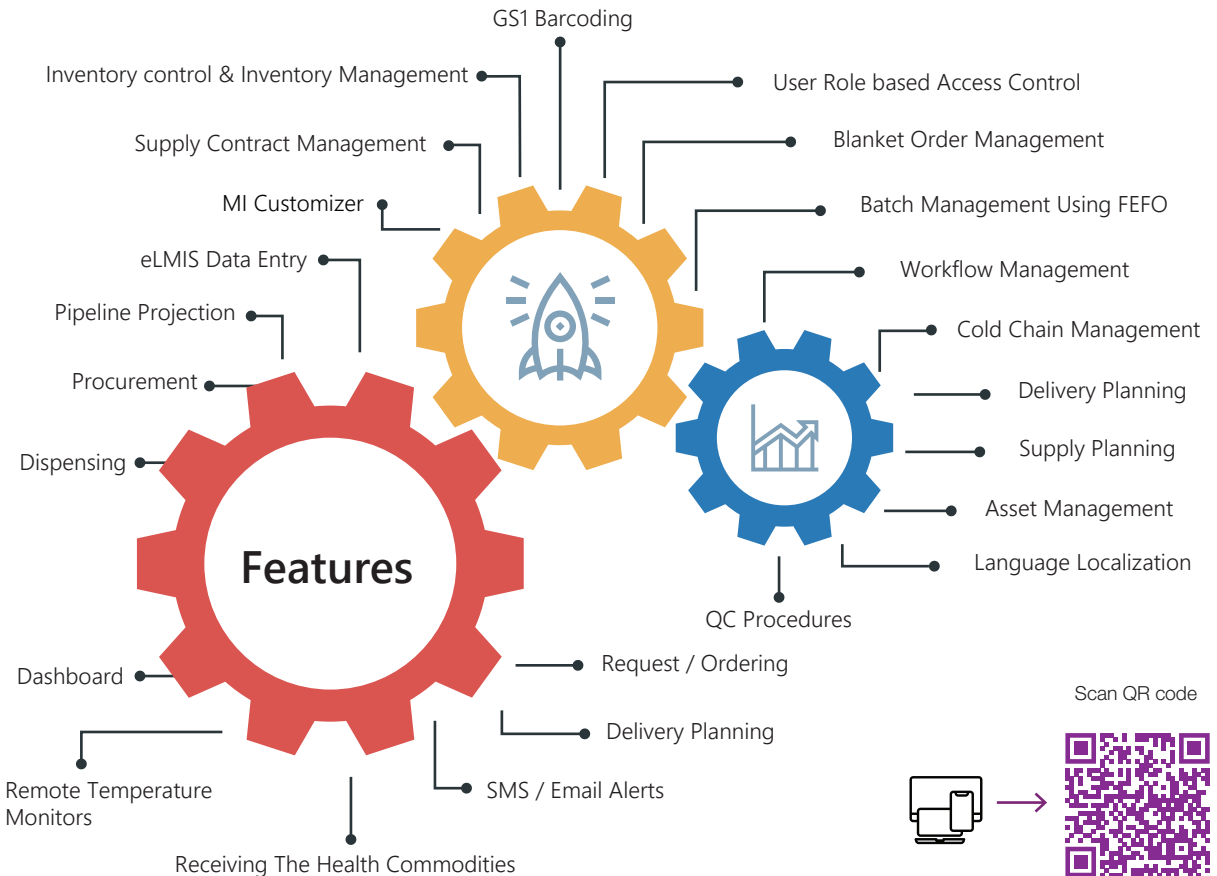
GS1 Barcoding

Inventory control & Inventory Management

User Role based Access Control

Supply Contract Management

Blanket Order Management

MI Customizer

Batch Management Using FEFO

eLMIS Data Entry

Workflow Management

Pipeline Projection

Cold Chain Management

Procurement

Delivery Planning

Dispensing

Supply Planning

Asset Management

Features

Language Localization

QC Procedures

Request / Ordering

Dashboard

Delivery Planning

Remote Temperature Monitors

SMS / Email Alerts

Receiving The Health Commodities

Scan QR code